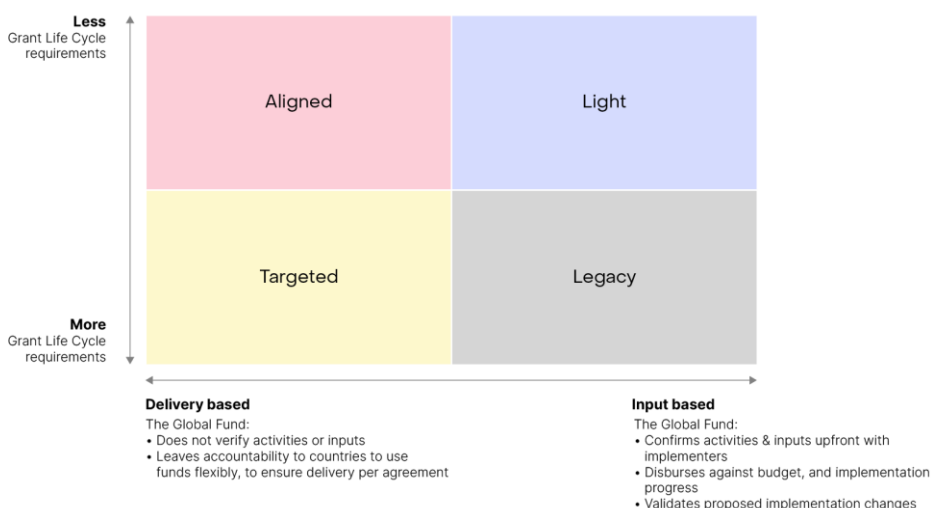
Less
Grant Life Cycle requirements

Aligned

Light

Targeted

Legacy

More
Grant Life Cycle requirements

Delivery based
The Global Fund:
• Does not verify activities or inputs
• Leaves accountability to countries to use funds flexibly, to ensure delivery per agreement

Input based
The Global Fund:
• Confirms activities & inputs upfront with implementers
• Disburses against budget, and implementation progress
• Validates proposed implementation changes